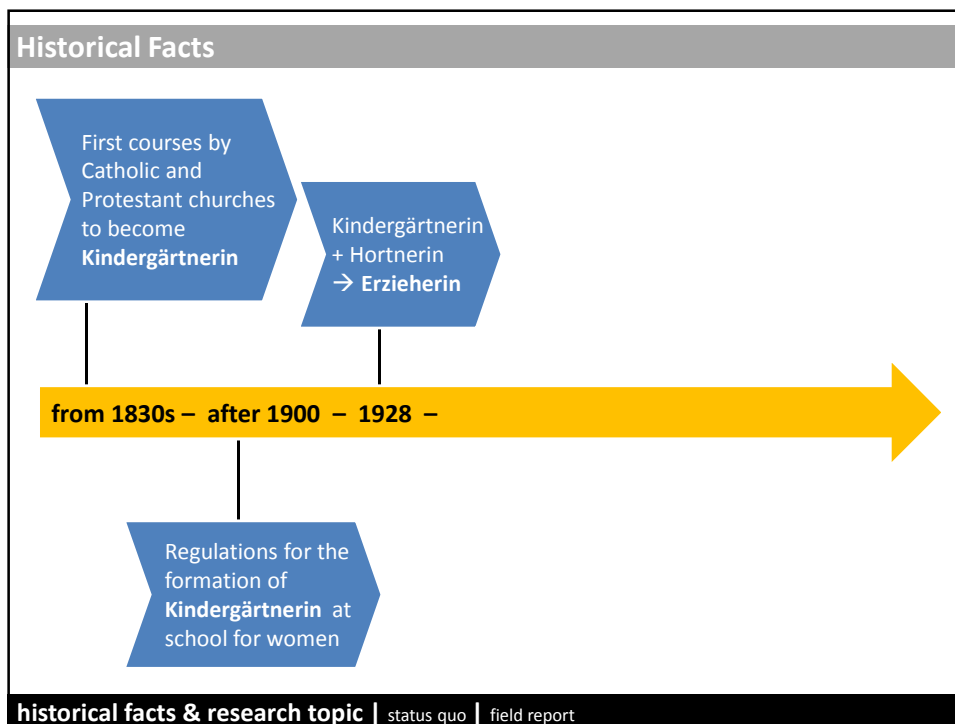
Historical Facts

First courses by Catholic and Protestant churches to become **Kindergärtnerin**

Kindergärtnerin + Hortnerin → **Erzieherin**

from 1830s – after 1900 – 1928 –

Regulations for the formation of **Kindergärtnerin** at school for women

historical facts & research topic | status quo | field report